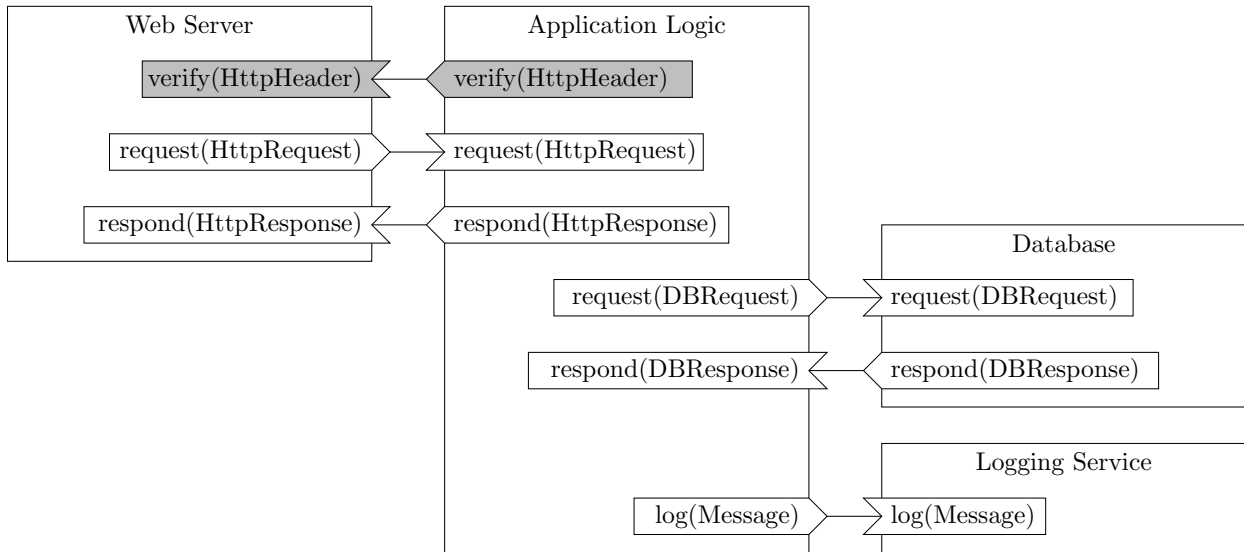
Web Server

verify(HttpHeader)

request(HttpRequest)

respond(HttpResponse)

Application Logic

verify(HttpHeader)

request(HttpRequest)

respond(HttpResponse)

request(DBRequest)

respond(DBResponse)

log(Message)

Database

request(DBRequest)

respond(DBResponse)

Logging Service

log(Message)